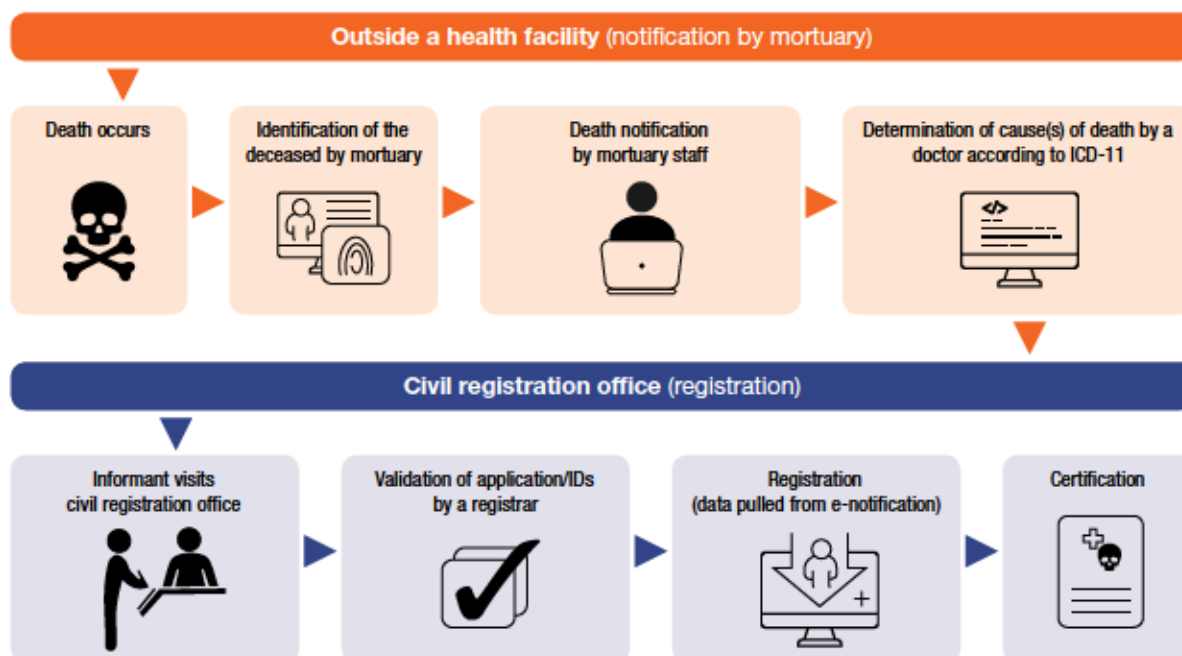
Outside a health facility (notification by mortuary)

Death occurs

Identification of the deceased by mortuary

Death notification by mortuary staff

Determination of cause(s) of death by a doctor according to ICD-11

</>

Civil registration office (registration)

Informant visits civil registration office

Validation of application/IDs by a registrar

Registration (data pulled from e-notification)

Certification